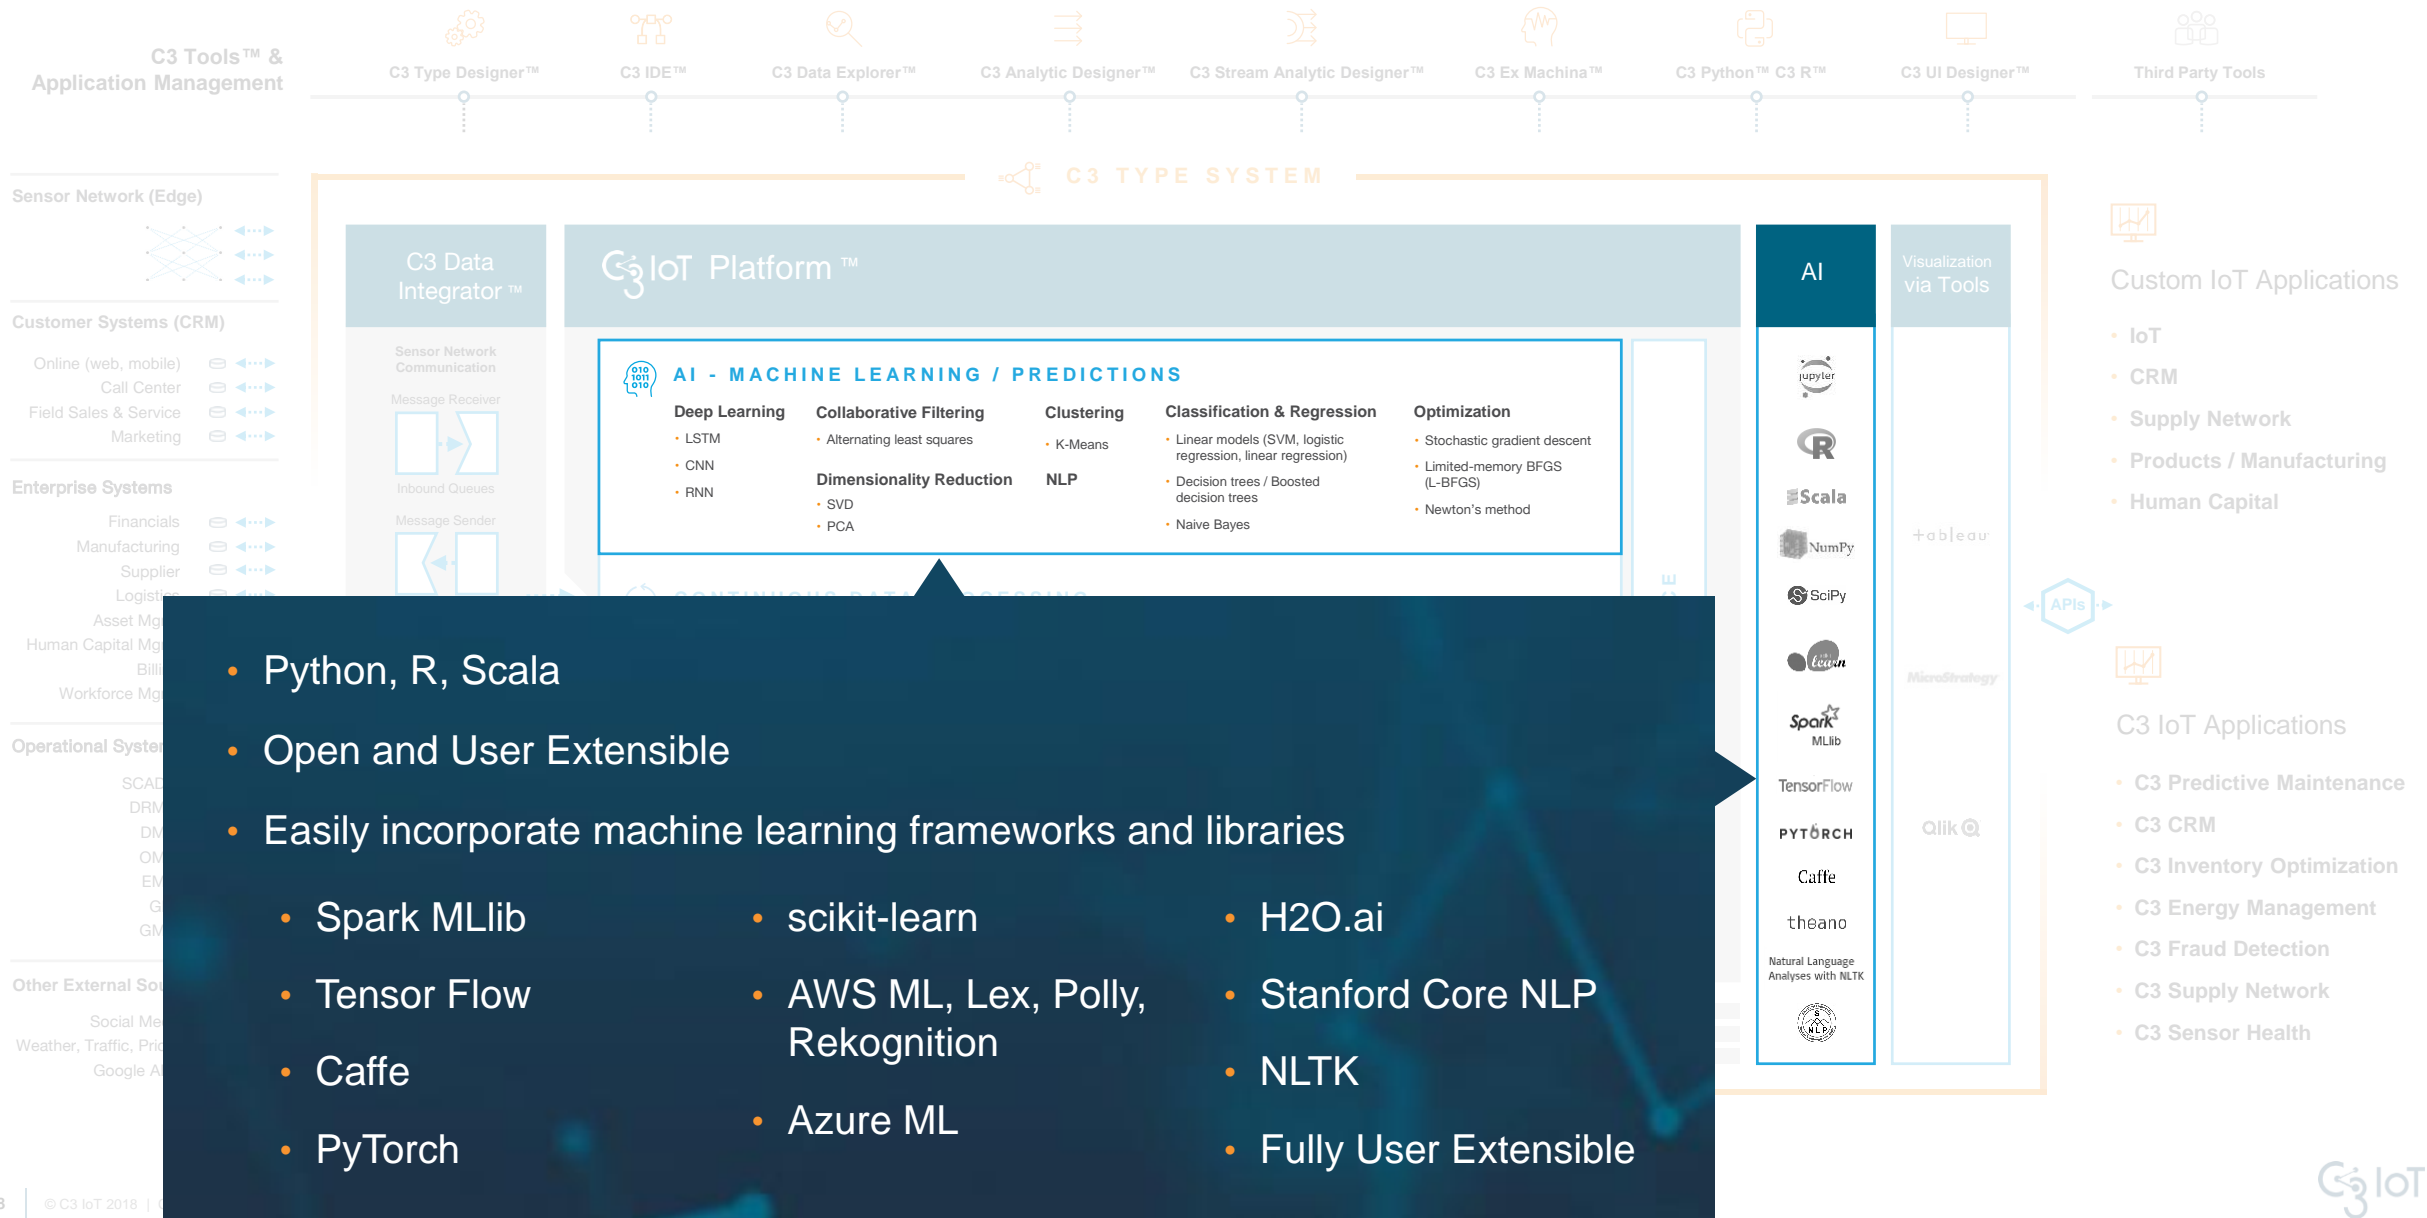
C3 Tools™ & Application Management

C3 Type Designer™ C3 IDE™ C3 Data Explorer™ C3 Analytic Designer™ C3 Stream Analytic Designer™ C3 Ex Machina™ C3 Python™ C3 R™ C3 UI Designer™ Third Party Tools

C3 TYPE SYSTEM

Sensor Network (Edge)

Customer Systems (CRM)
Online (web, mobile)
Call Center
Field Sales & Service
Marketing

Enterprise Systems
Financials
Manufacturing
Supplier
Logistics
Asset Mg
Human Capital Mg
Billi
Workforce Mg

Operational Syste
SCAD
DRM
DM
OM
EM
G
GM

Other External So
Social Me
Weather, Traffic, Pri
Google A

C3 Data Integrator ™

Sensor Network Communication
Message Receiver
Inbound Queues
Message Sender

C3 IoT Platform ™

AI - MACHINE LEARNING / PREDICTIONS

Deep Learning
• LSTM
• CNN
• RNN

Collaborative Filtering
• Alternating least squares

Dimensionality Reduction
• SVD
• PCA

Clustering
• K-Means

NLP

Classification & Regression
• Linear models (SVM, logistic regression, linear regression)
• Decision trees / Boosted decision trees
• Naive Bayes

Optimization
• Stochastic gradient descent
• Limited-memory BFGS (L-BFGS)
• Newton's method

AI

jupyter
R
Scala
NumPy
SciPy
learn
Spark MLlib
TensorFlow
PYTORCH
Caffe
theano
Natural Language Analyses with NLTK

Visualization via Tools
+ableau
MicroStrategy
Qlik

APIs

Custom IoT Applications
• IoT
• CRM
• Supply Network
• Products / Manufacturing
• Human Capital

C3 IoT Applications
• C3 Predictive Maintenance
• C3 CRM
• C3 Inventory Optimization
• C3 Energy Management
• C3 Fraud Detection
• C3 Supply Network
• C3 Sensor Health

• Python, R, Scala
• Open and User Extensible
• Easily incorporate machine learning frameworks and libraries

• Spark MLlib
• Tensor Flow
• Caffe
• PyTorch

• scikit-learn
• AWS ML, Lex, Polly, Rekognition
• Azure ML

• H2O.ai
• Stanford Core NLP
• NLTK
• Fully User Extensible

3 | © C3 IoT 2018 |

C3 IoT